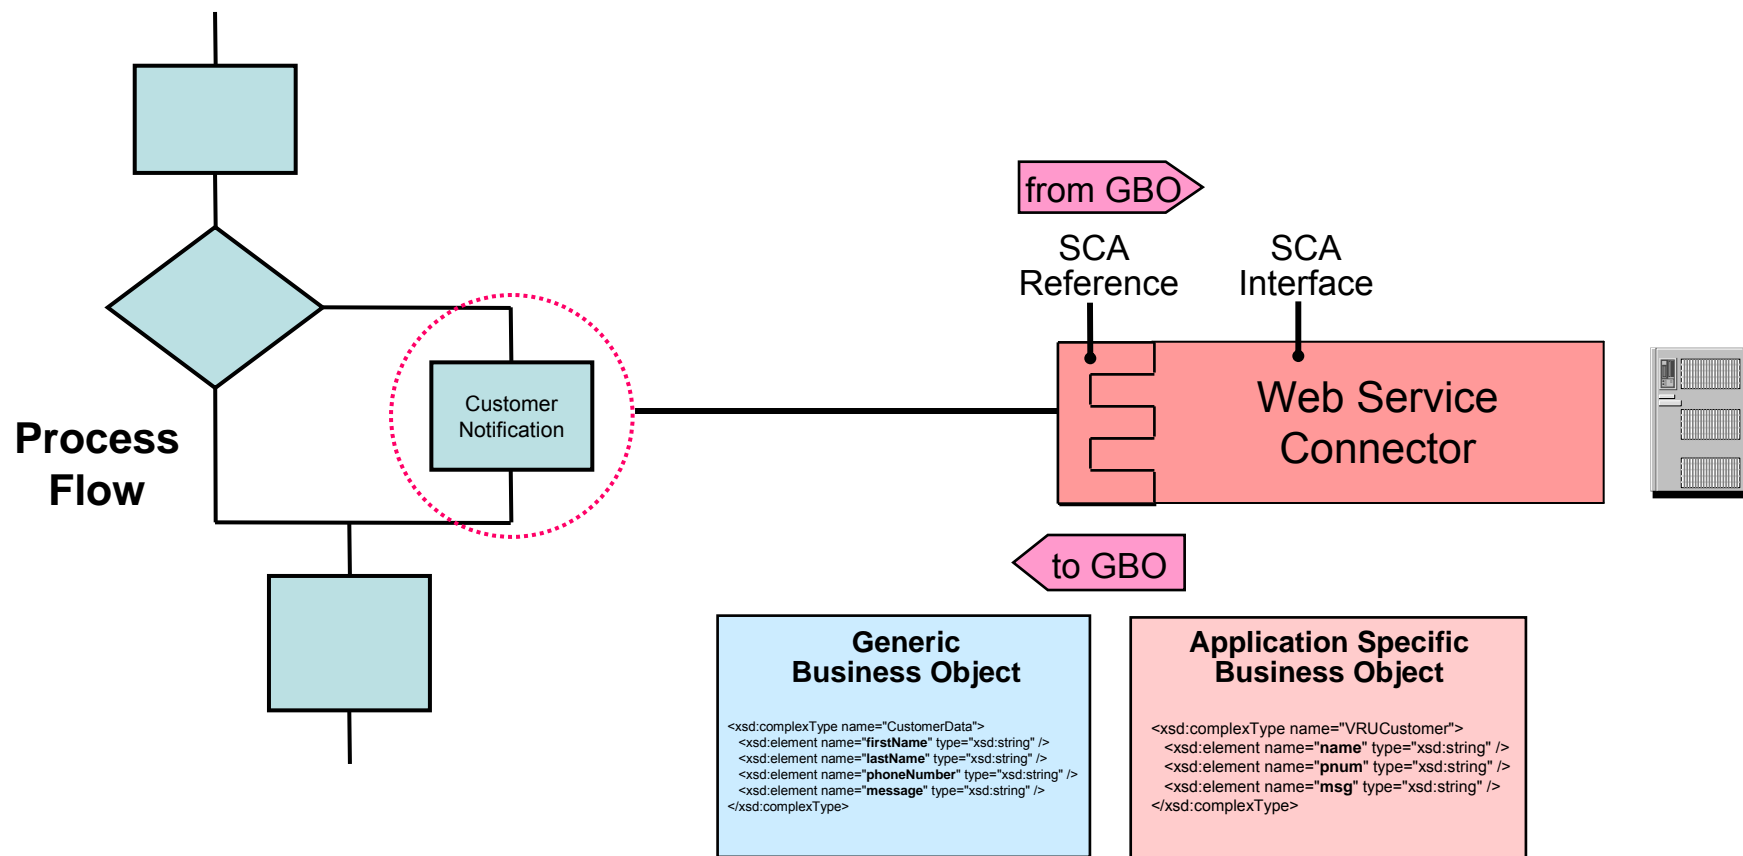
Process Flow

Customer Notification

from GBO

SCA Reference

SCA Interface

Web Service Connector

to GBO

Generic Business Object

<xsd:complexType name="CustomerData">
<xsd:element name="firstName" type="xsd:string" />
<xsd:element name="lastName" type="xsd:string" />
<xsd:element name="phoneNumber" type="xsd:string" />
<xsd:element name="message" type="xsd:string" />
</xsd:complexType>

Application Specific Business Object

<xsd:complexType name="VRUCustomer">
<xsd:element name="name" type="xsd:string" />
<xsd:element name="pnum" type="xsd:string" />
<xsd:element name="msg" type="xsd:string" />
</xsd:complexType>